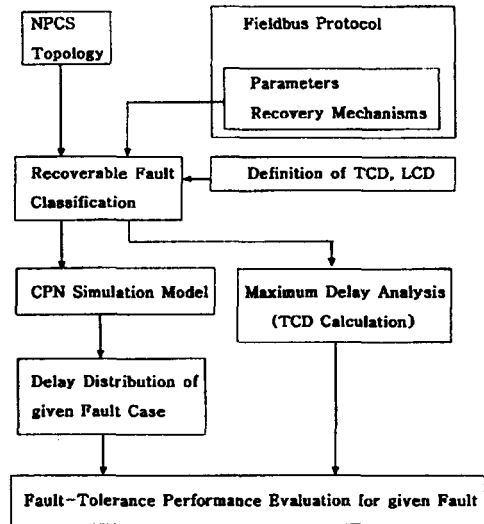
NPCS Topology

Fieldbus Protocol

Parameters
Recovery Mechanisms

Recoverable Fault Classification

Definition of TCD, LCD

CPN Simulation Model

Maximum Delay Analysis (TCD Calculation)

Delay Distribution of given Fault Case

Fault-Tolerance Performance Evaluation for given Fault